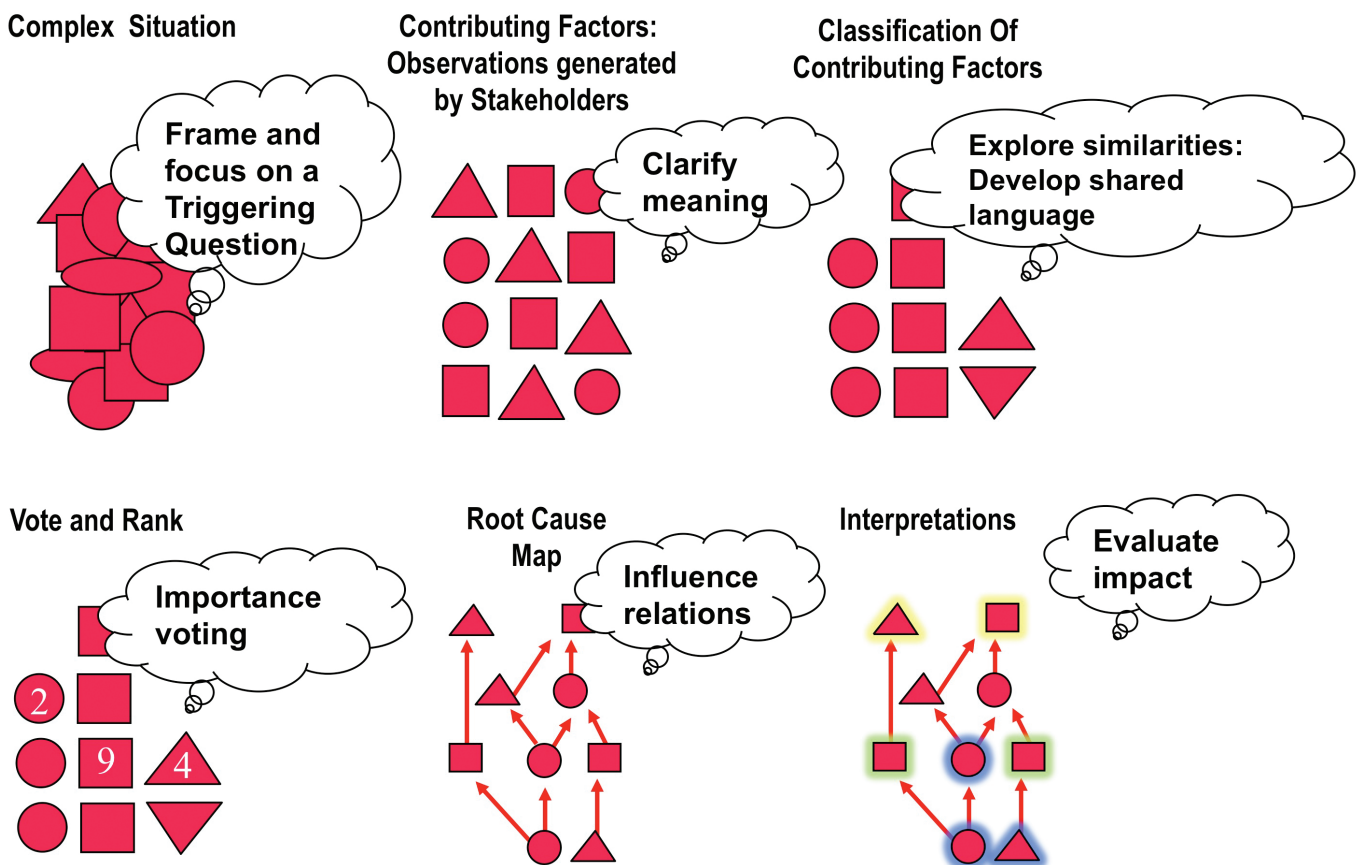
Complex Situation

Frame and focus on a Triggering Question

Contributing Factors: Observations generated by Stakeholders

Clarify meaning

Classification Of Contributing Factors

Explore similarities: Develop shared language

Vote and Rank

Importance voting

2

9

4

Root Cause Map

Influence relations

Interpretations

Evaluate impact